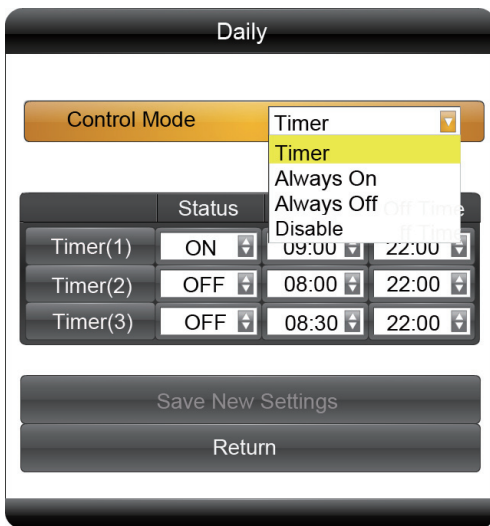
Daily

Control Mode
Timer
Timer
Always On
Always Off
Disable

| | Status | | Off Time |
|---|---|---|---|
| Timer(1) | ON | 09:00 | 22:00 |
| Timer(2) | OFF | 08:00 | 22:00 |
| Timer(3) | OFF | 08:30 | 22:00 |

Save New Settings
Return